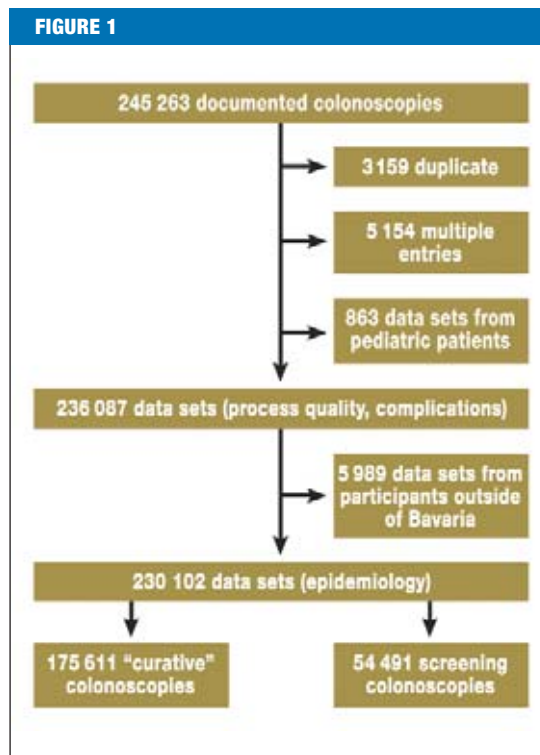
FIGURE 1

245 263 documented colonoscopies

3 159 duplicate

5 154 multiple entries

863 data sets from pediatric patients

236 087 data sets (process quality, complications)

5 989 data sets from participants outside of Bavaria

230 102 data sets (epidemiology)

175 611 "curative" colonoscopies

54 491 screening colonoscopies